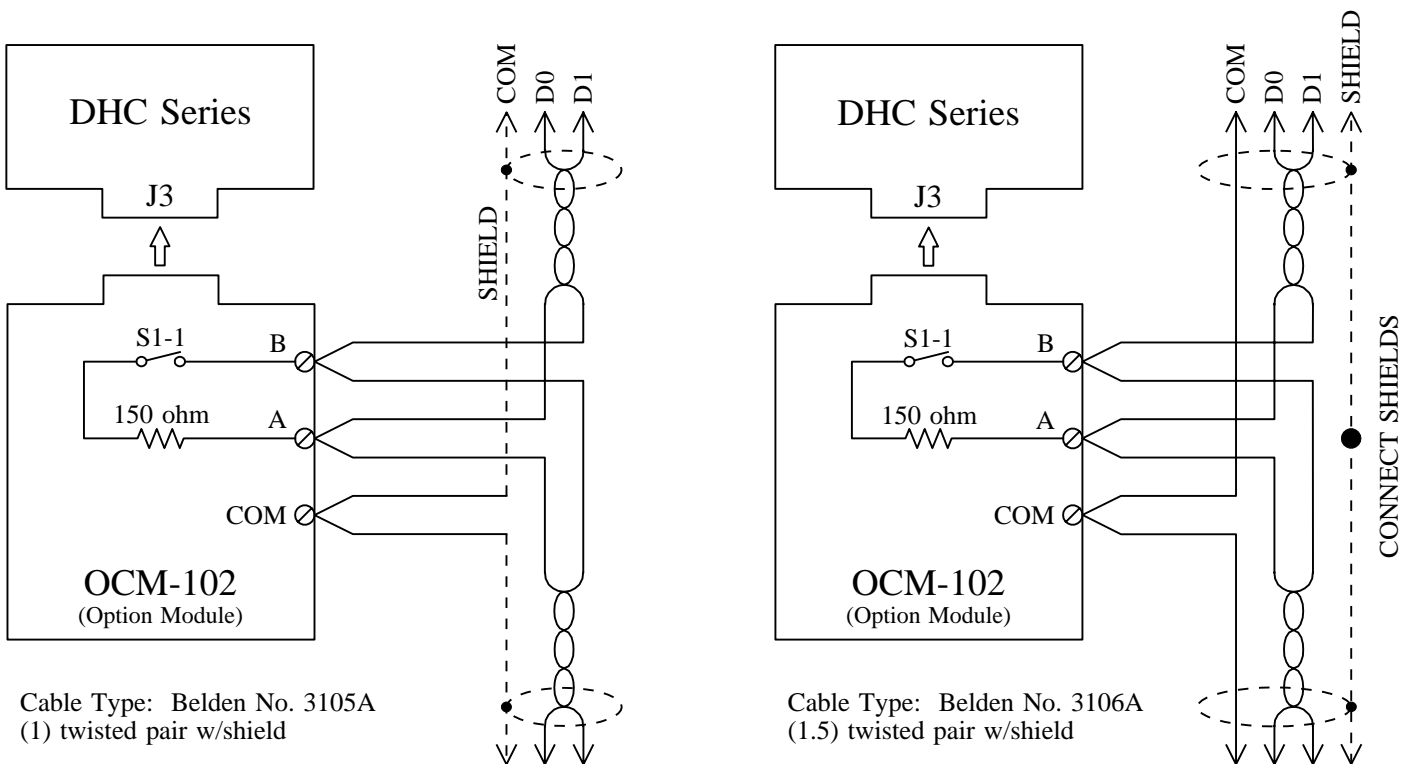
DHC Series

J3

S1-1

B

150 ohm

A

COM

OCM-102
(Option Module)

Cable Type: Belden No. 3105A
(1) twisted pair w/shield

COM D0 D1

SHIELD

DHC Series

J3

S1-1

B

150 ohm

A

COM

OCM-102
(Option Module)

Cable Type: Belden No. 3106A
(1.5) twisted pair w/shield

COM D0 D1 SHIELD

CONNECT SHIELDS